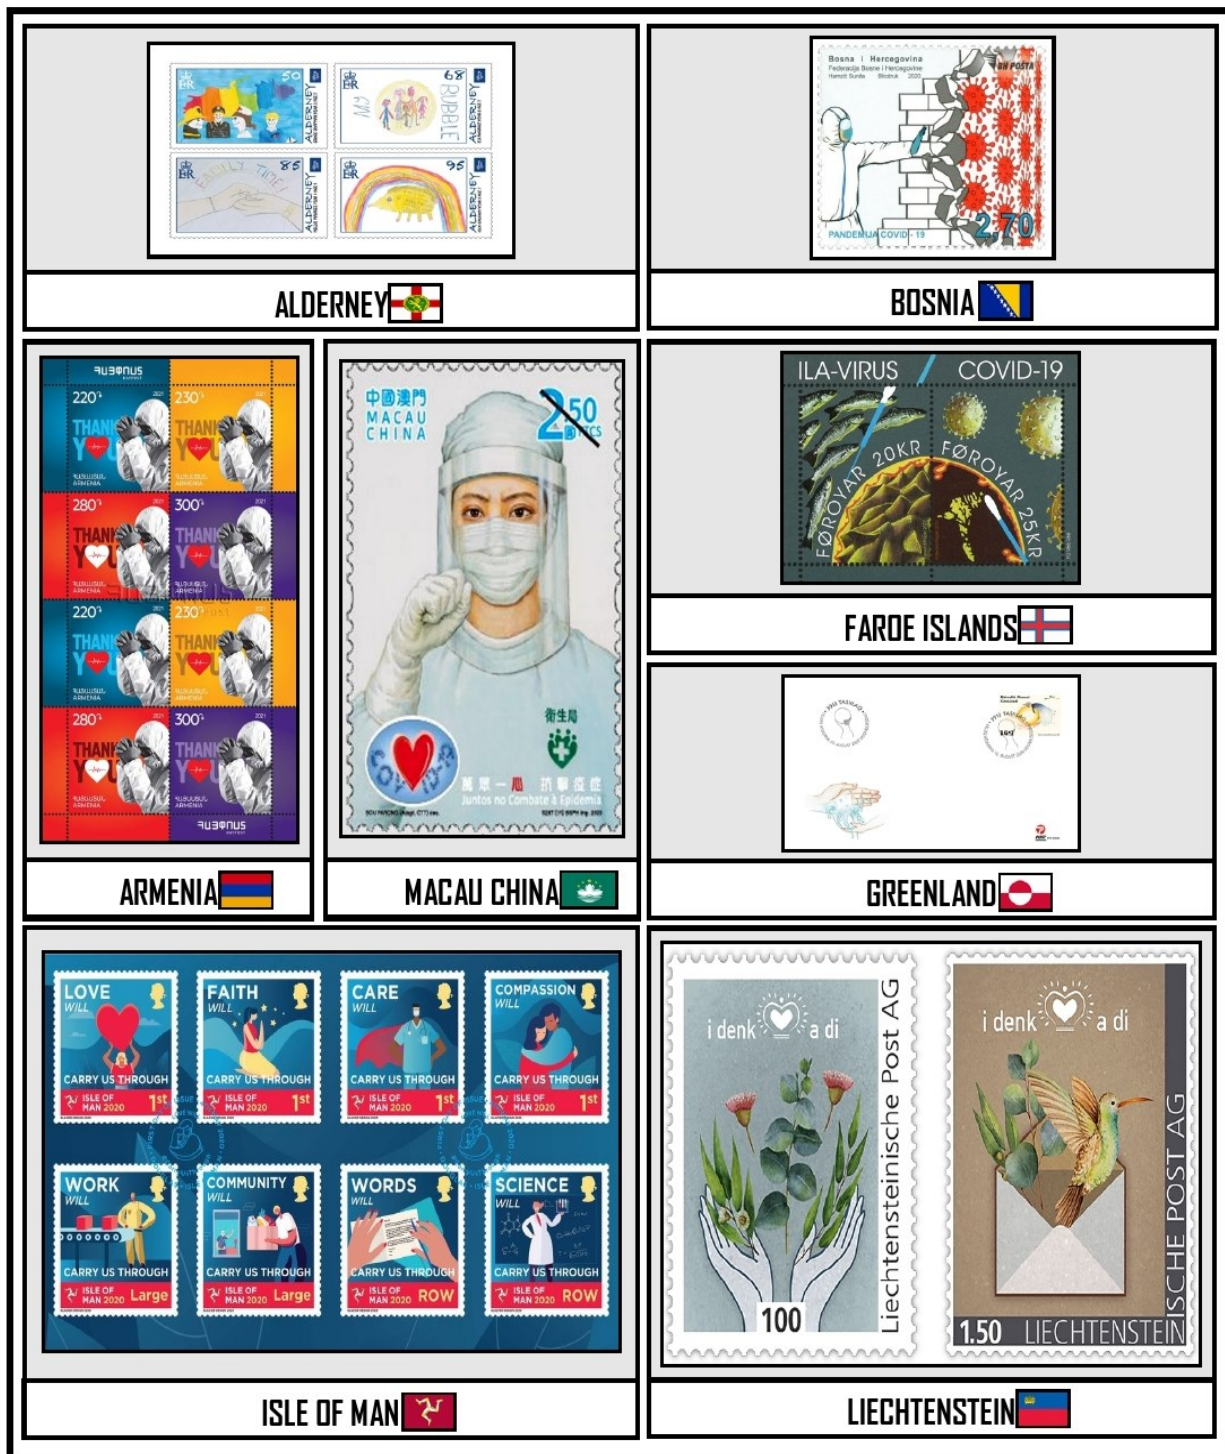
50
68
85
95
ALDERNEY
BUBBLE
FAMILY TIME
ALDERNEY

Bosna i Hercegovina
Federacija Bosne i Hercegovine
BH POŠTA
PANDEMIJA COVID - 19
2,70

ALDERNEY

BOSNIA

ՀԱՅՓՈՍՏ
220
230
THANK YOU
280
300
THANK YOU
220
230
THANK YOU
280
300
THANK YOU
ՀԱՅԱՍՏԱՆ ARMENIA

中國澳門
MACAU
CHINA
2.50
衛生局
萬眾一心 抗擊疫症
Juntos no Combate à Epidemia
COVID-19

ILA-VIRUS
COVID-19
FØROYAR 20KR
FØROYAR 25KR

FAROE ISLANDS

GREENLAND

ARMENIA

MACAU CHINA

LOVE WILL CARRY US THROUGH ISLE OF MAN 2020 1st
FAITH WILL CARRY US THROUGH ISLE OF MAN 2020 1st
CARE WILL CARRY US THROUGH ISLE OF MAN 2020 1st
COMPASSION WILL CARRY US THROUGH ISLE OF MAN 2020 1st
WORK WILL CARRY US THROUGH ISLE OF MAN 2020 Large
COMMUNITY WILL CARRY US THROUGH ISLE OF MAN 2020 Large
WORDS WILL CARRY US THROUGH ISLE OF MAN 2020 ROW
SCIENCE WILL CARRY US THROUGH ISLE OF MAN 2020 ROW

i denk a di
100
Liechtensteinische Post AG
i denk a di
1.50 LIECHTENSTEIN
ISCHE POST AG

ISLE OF MAN

LIECHTENSTEIN